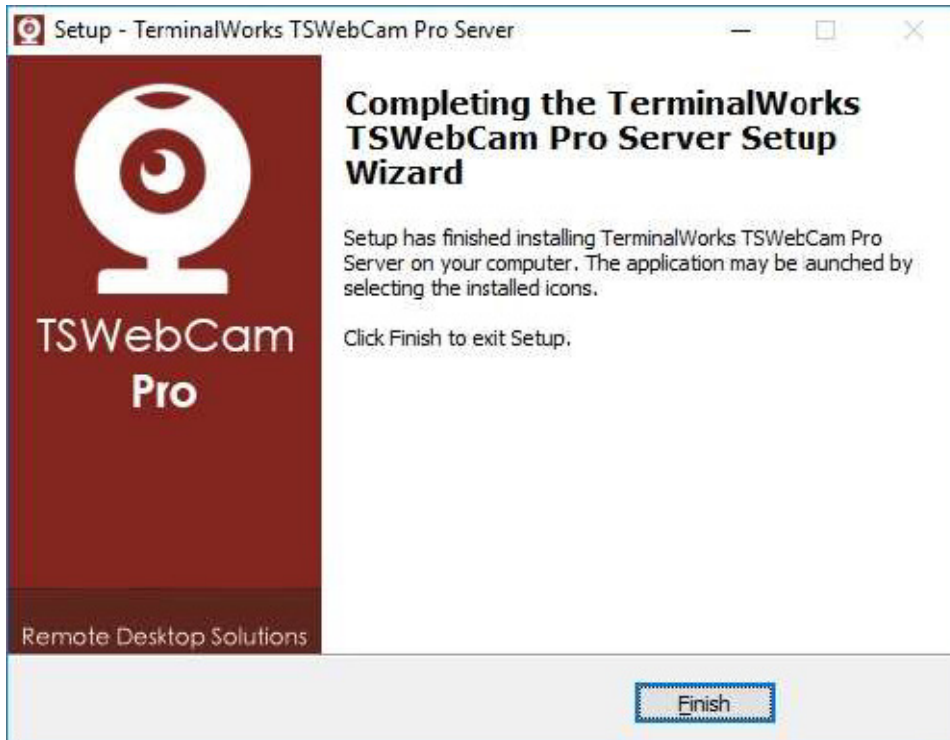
Setup - TerminalWorks TSWebCam Pro Server

TSWebCam
Pro

Remote Desktop Solutions

Completing the TerminalWorks TSWebCam Pro Server Setup Wizard

Setup has finished installing TerminalWorks TSWebCam Pro Server on your computer. The application may be launched by selecting the installed icons.

Click Finish to exit Setup.

Finish